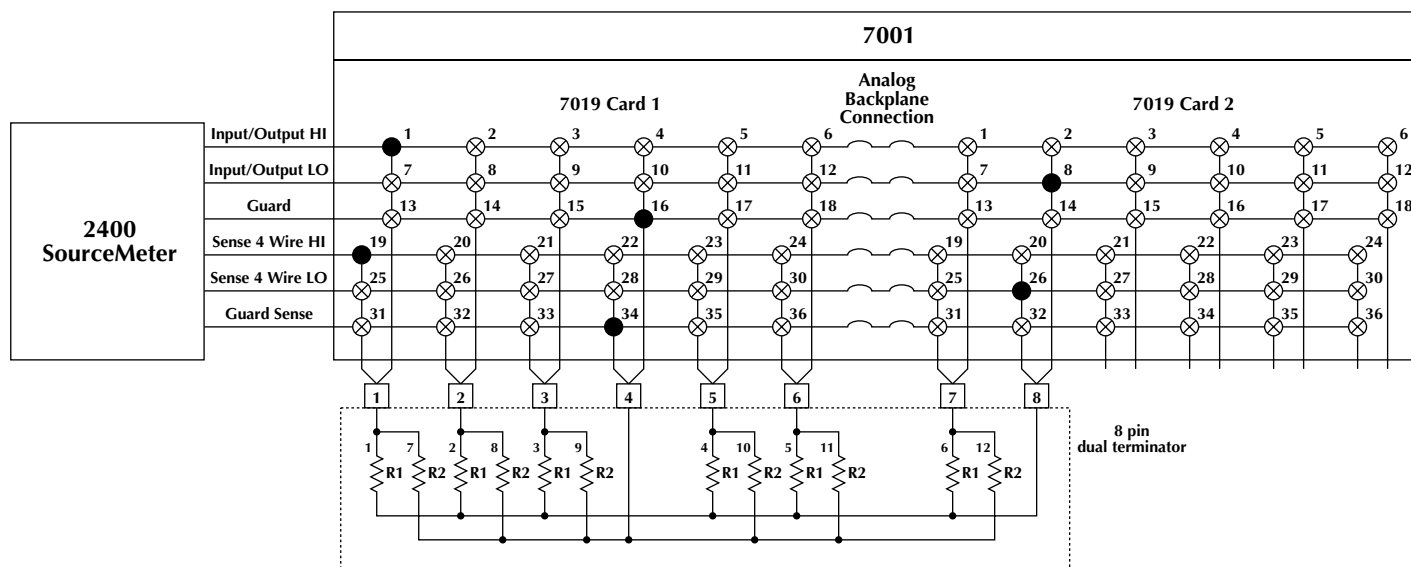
7001

7019 Card 1

Analog Backplane Connection

7019 Card 2

2400 SourceMeter

Input/Output HI
Input/Output LO
Guard
Sense 4 Wire HI
Sense 4 Wire LO
Guard Sense

1 2 3 4 5 6
7 8 9 10 11 12
13 14 15 16 17 18
19 20 21 22 23 24
25 26 27 28 29 30
31 32 33 34 35 36

1 2 3 4 5 6
7 8 9 10 11 12
13 14 15 16 17 18
19 20 21 22 23 24
25 26 27 28 29 30
31 32 33 34 35 36

1 2 3 4 5 6 7 8

8 pin dual terminator

1 7 R1 R2
2 8 R1 R2
3 9 R1 R2
4 10 R1 R2
5 11 R1 R2
6 12 R1 R2